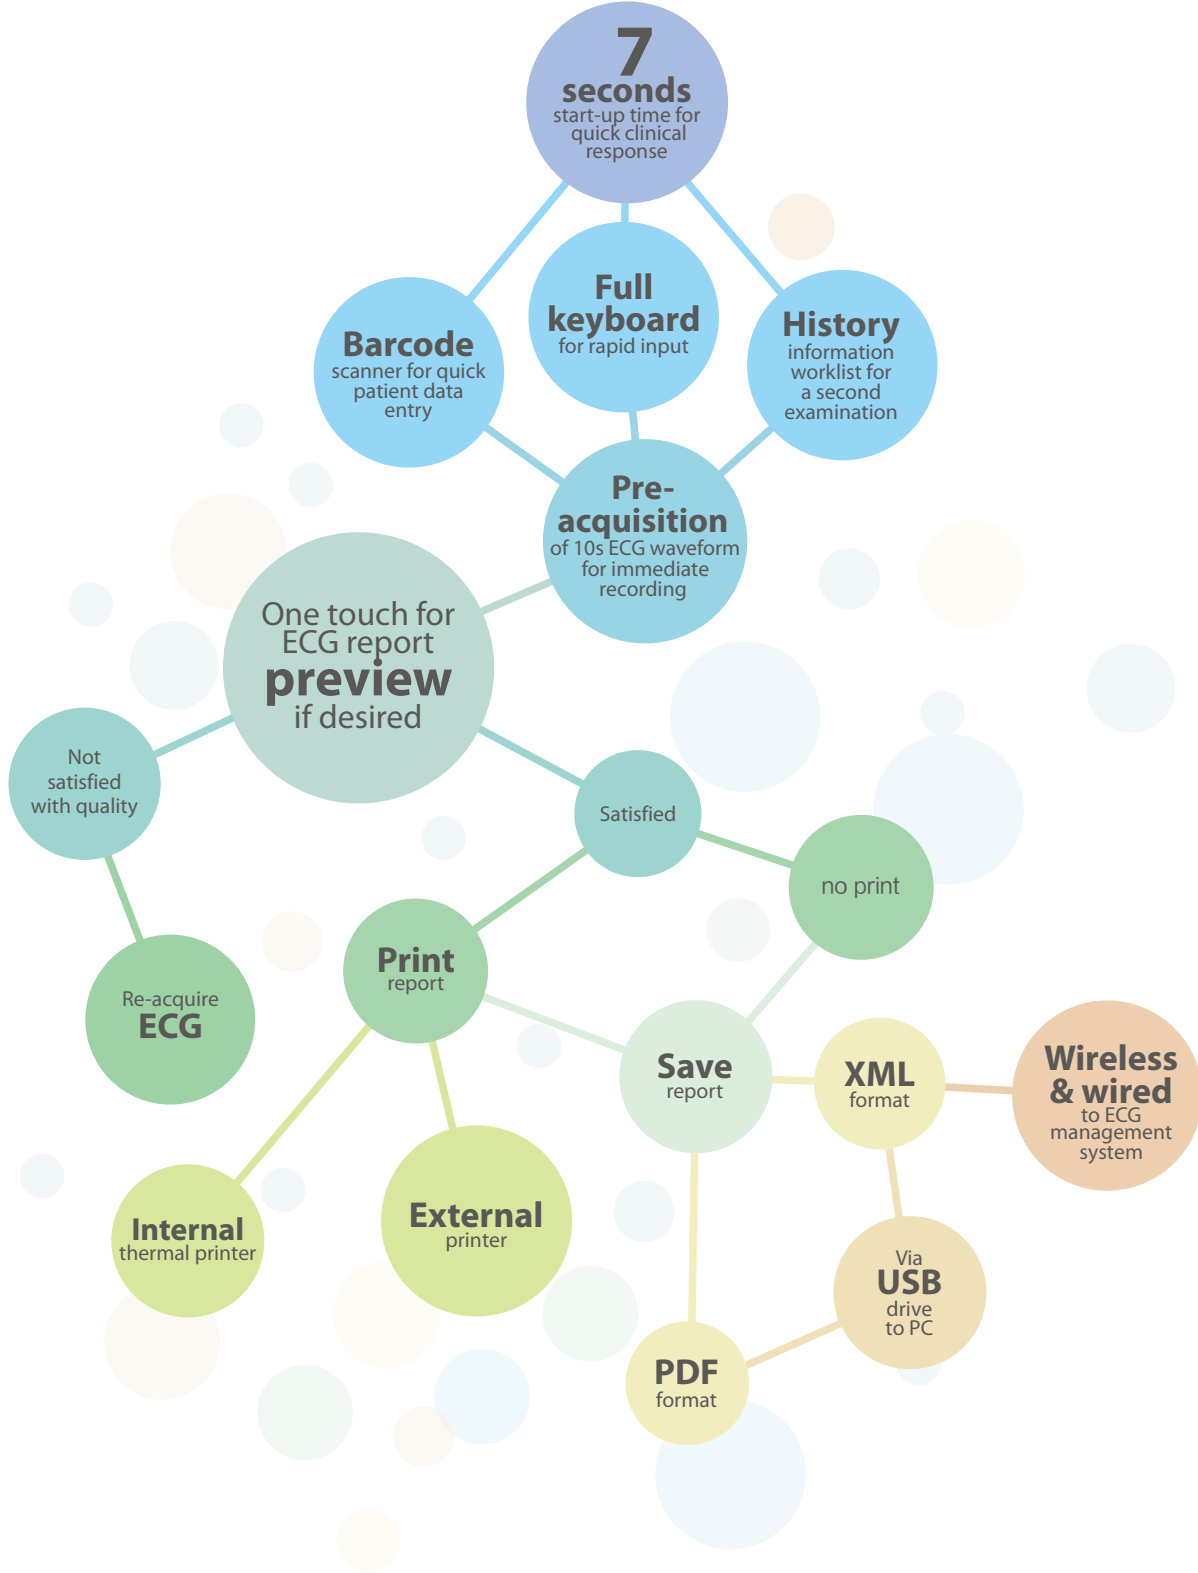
7 seconds start-up time for quick clinical response

Barcode scanner for quick patient data entry

Full keyboard for rapid input

History information worklist for a second examination

Pre-acquisition of 10s ECG waveform for immediate recording

One touch for ECG report preview if desired

Not satisfied with quality

Re-acquire ECG

Satisfied

no print

Print report

Save report

XML format

Wireless & wired to ECG management system

Internal thermal printer

External printer

Via USB drive to PC

PDF format